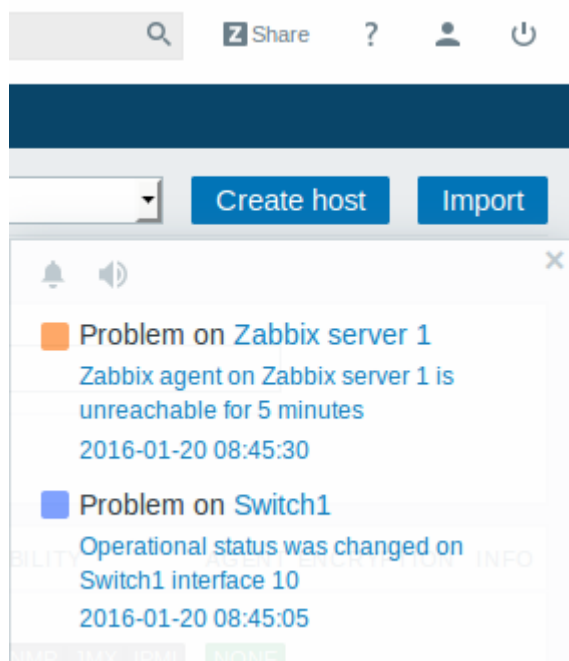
Z Share ? 

Create host Import

×

Problem on Zabbix server 1
Zabbix agent on Zabbix server 1 is unreachable for 5 minutes
2016-01-20 08:45:30

Problem on Switch1
Operational status was changed on Switch1 interface 10
2016-01-20 08:45:05